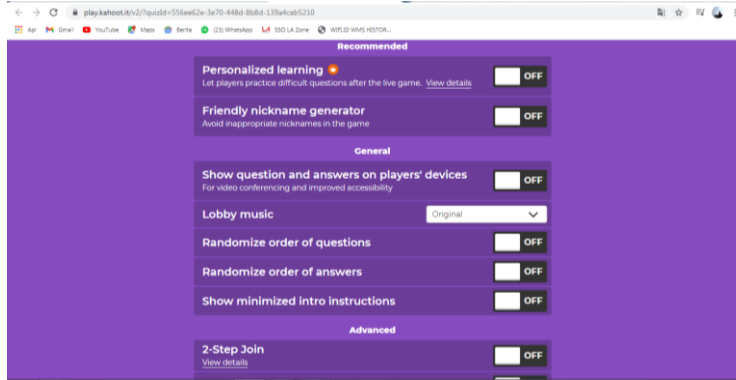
play.kahoot.it/v2/?quizId=556ee62e-3e70-448d-8b8d-139a4cab5210

App Gmail YouTube Maps Berita (23) WhatsApp SSO LA Zone WIFLID WMS HISTOR...

Recommended

Personalized learning
Let players practice difficult questions after the live game. View details
OFF

Friendly nickname generator
Avoid inappropriate nicknames in the game
OFF

General

Show question and answers on players' devices
For video conferencing and improved accessibility
OFF

Lobby music
Original

Randomize order of questions
OFF

Randomize order of answers
OFF

Show minimized intro instructions
OFF

Advanced

2-Step Join
View details
OFF